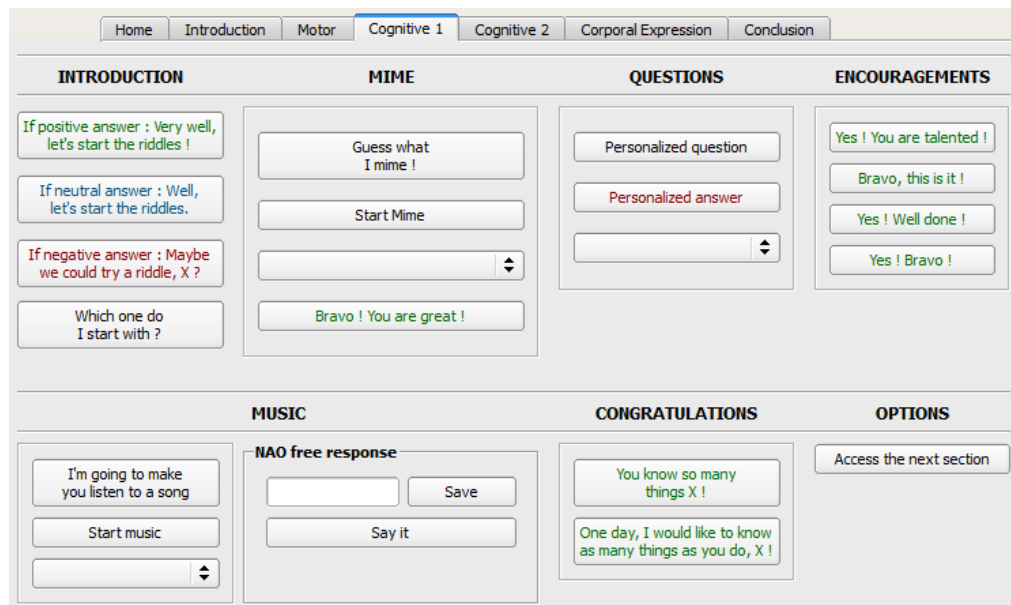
Home | Introduction | Motor | Cognitive 1 | Cognitive 2 | Corporal Expression | Conclusion

INTRODUCTION

If positive answer : Very well, let's start the riddles !

If neutral answer : Well, let's start the riddles.

If negative answer : Maybe we could try a riddle, X ?

Which one do I start with ?

MIME

Guess what I mime !

Start Mime

Bravo ! You are great !

QUESTIONS

Personalized question

Personalized answer

ENCOURAGEMENTS

Yes ! You are talented !

Bravo, this is it !

Yes ! Well done !

Yes ! Bravo !

MUSIC

I'm going to make you listen to a song

Start music

NAO free response

Save

Say it

CONGRATULATIONS

You know so many things X !

One day, I would like to know as many things as you do, X !

OPTIONS

Access the next section